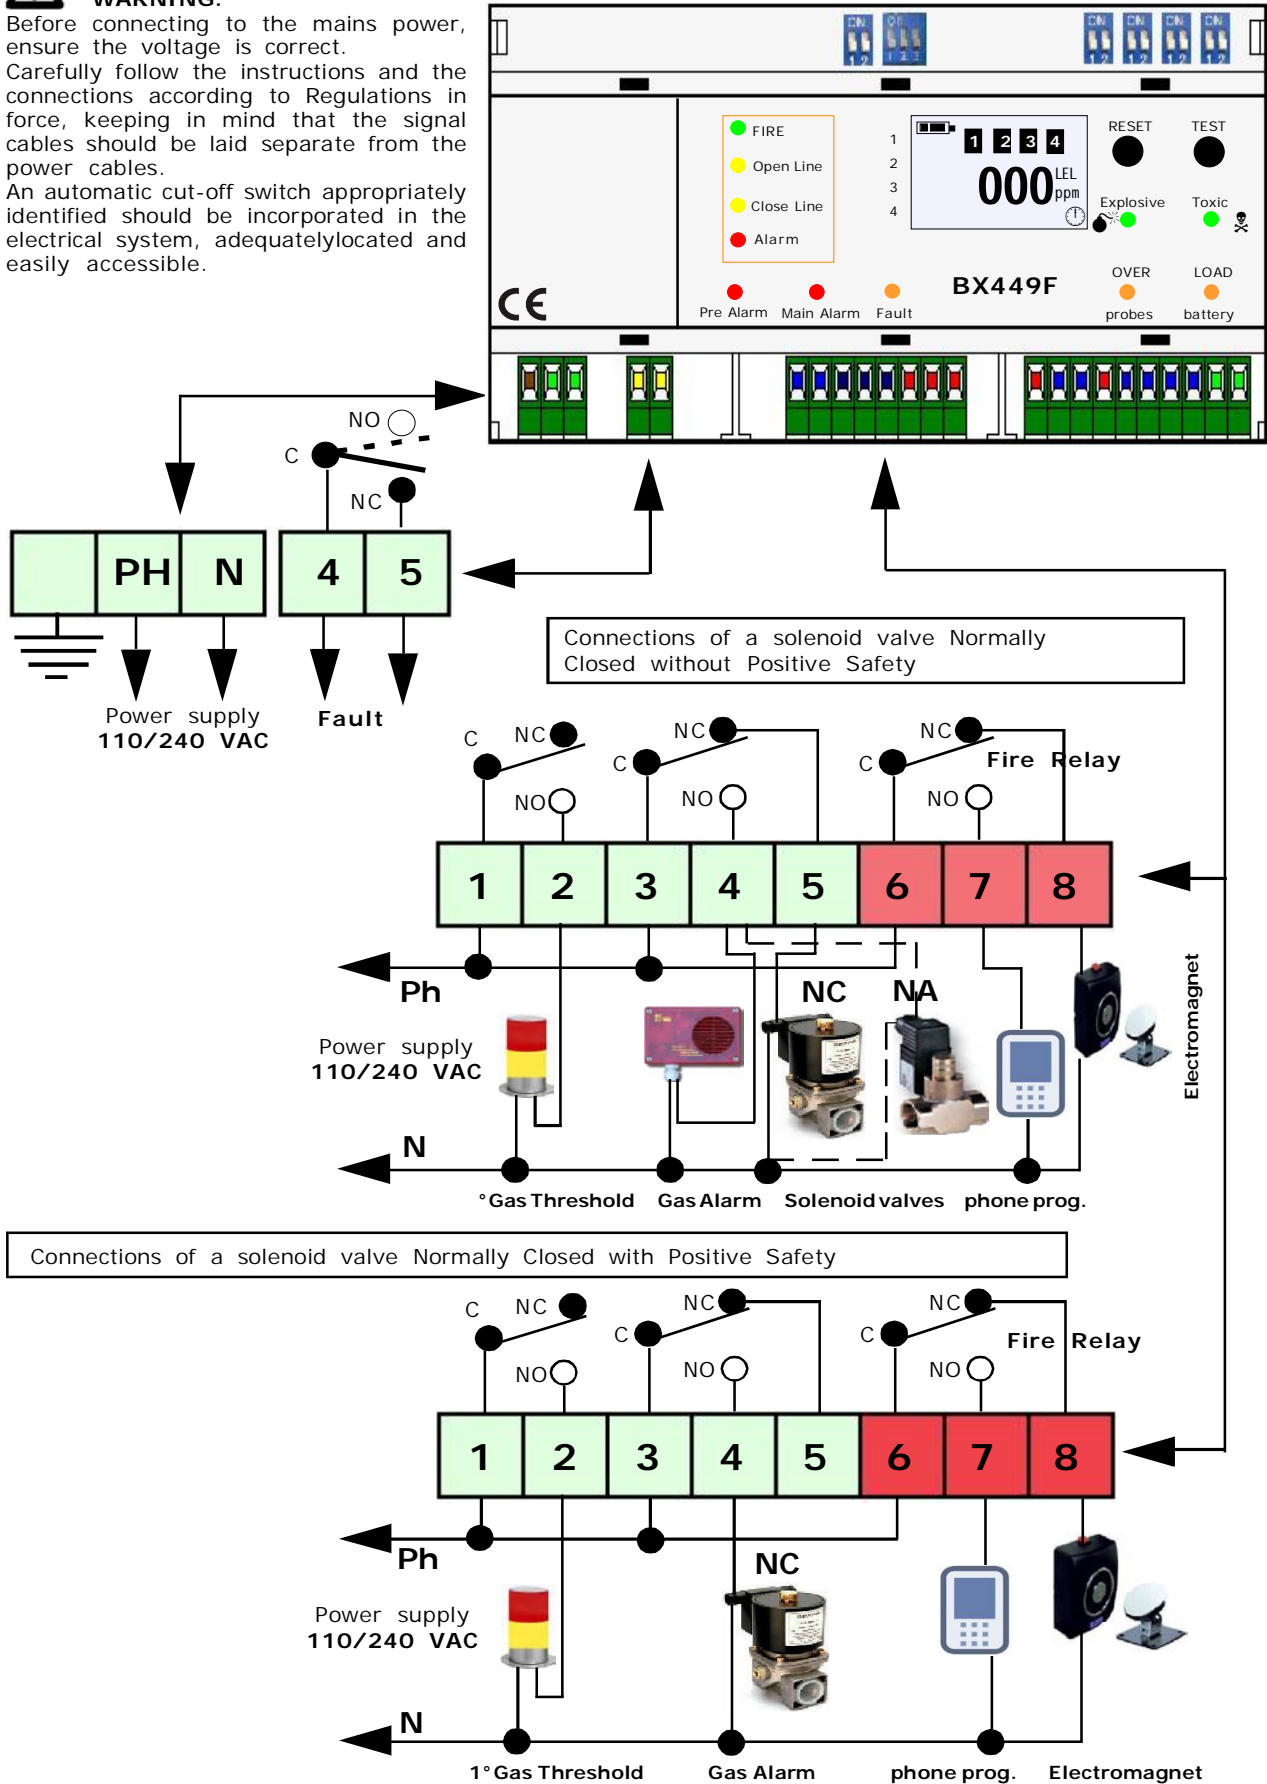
WARNING:
Before connecting to the mains power, ensure the voltage is correct.
Carefully follow the instructions and the connections according to Regulations in force, keeping in mind that the signal cables should be laid separate from the power cables.
An automatic cut-off switch appropriately identified should be incorporated in the electrical system, adequatelylocated and easily accessible.

ON ON ON ON ON ON

FIRE
Open Line
Close Line
Alarm

1
2
3
4

1 2 3 4
000 LEL ppm

RESET
TEST
Explosive
Toxic

CE
Pre Alarm
Main Alarm
Fault
BX449F
OVER
probes
LOAD
battery

NO
C
NC

PH N 4 5

Power supply
110/240 VAC
Fault

Connections of a solenoid valve Normally Closed without Positive Safety

C NC NO
NC C NO
NC C NO
Fire Relay

1 2 3 4 5 6 7 8

Ph
NC
NA
Power supply
110/240 VAC
Electromagnet
N
°Gas Threshold
Gas Alarm
Solenoid valves
phone prog.

Connections of a solenoid valve Normally Closed with Positive Safety

C NC NO
NC C NO
C NC NO
Fire Relay

1 2 3 4 5 6 7 8

Ph
NC
Power supply
110/240 VAC
N
1°Gas Threshold
Gas Alarm
phone prog.
Electromagnet